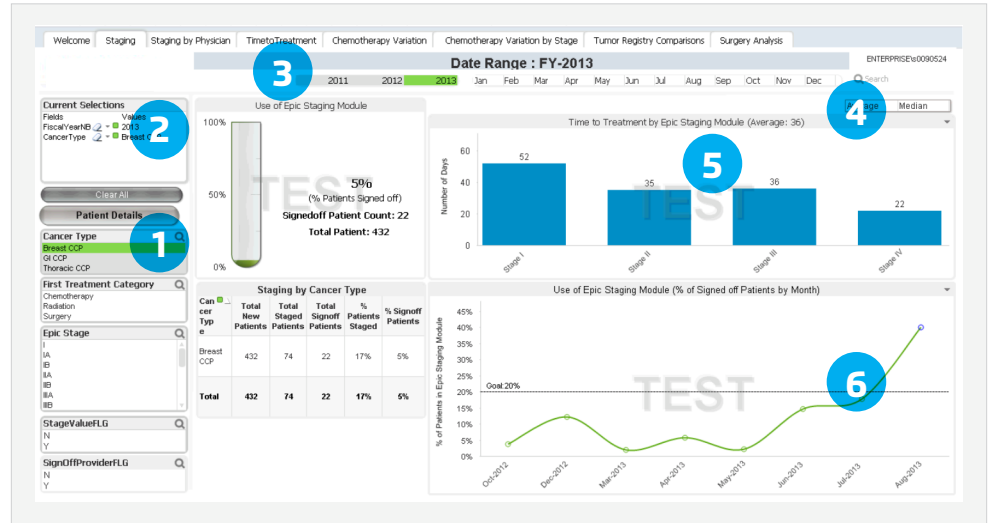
Welcome | Staging | Staging by Physician | TimetoTreatment | Chemotherapy Variation | Chemotherapy Variation by Stage | Tumor Registry Comparisons | Surgery Analysis

ENTERPRISE\s0090524

Date Range : FY-2013

3

2011 2012 2013 Jan Feb Mar Apr May Jun Jul Aug Sep Oct Nov Dec

Search

Current Selections
Fields Values
FiscalYearNB 2013
CancerType Breast C

2

Clear All

Patient Details

Cancer Type
Breast CCP
GI CCP
Thoracic CCP

1

First Treatment Category
Chemotherapy
Radiation
Surgery

Epic Stage
I
IA
IB
IIA
IIB
IIIA
IIIB

StageValueFLG
N
Y

SignOffProviderFLG
N
Y

Use of Epic Staging Module

100%
50%
0%

TEST

5%
(% Patients Signed off)
Signedoff Patient Count: 22
Total Patient: 432

Staging by Cancer Type

| Cancer Type | Total New Patients | Total Staged Patients | Total Signoff Patients | % Patients Staged | % Signoff Patients |
|---|---|---|---|---|---|
| Breast CCP | 432 | 74 | 22 | 17% | 5% |
| Total | 432 | 74 | 22 | 17% | 5% |

Average Median

4

Time to Treatment by Epic Staging Module (Average: 36)

5

Number of Days
60
40
20
0

52 35 36 22

TEST

Stage I Stage II Stage III Stage IV

Use of Epic Staging Module (% of Signed off Patients by Month)

6

% of Patients in Epic Staging Module
45%
40%
35%
30%
25%
20%
15%
10%
5%
0%

Goal:20%

TEST

Oct-2012 Dec-2012 Mar-2013 Apr-2013 May-2013 Jun-2013 Jul-2013 Aug-2013